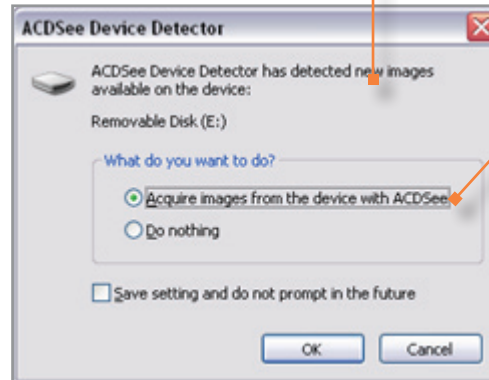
ACDSee Device Detector

ACDSee Device Detector has detected new images available on the device:

Removable Disk (E:)

What do you want to do?

Acquire images from the device with ACDSee

Do nothing

Save setting and do not prompt in the future

OK

Cancel